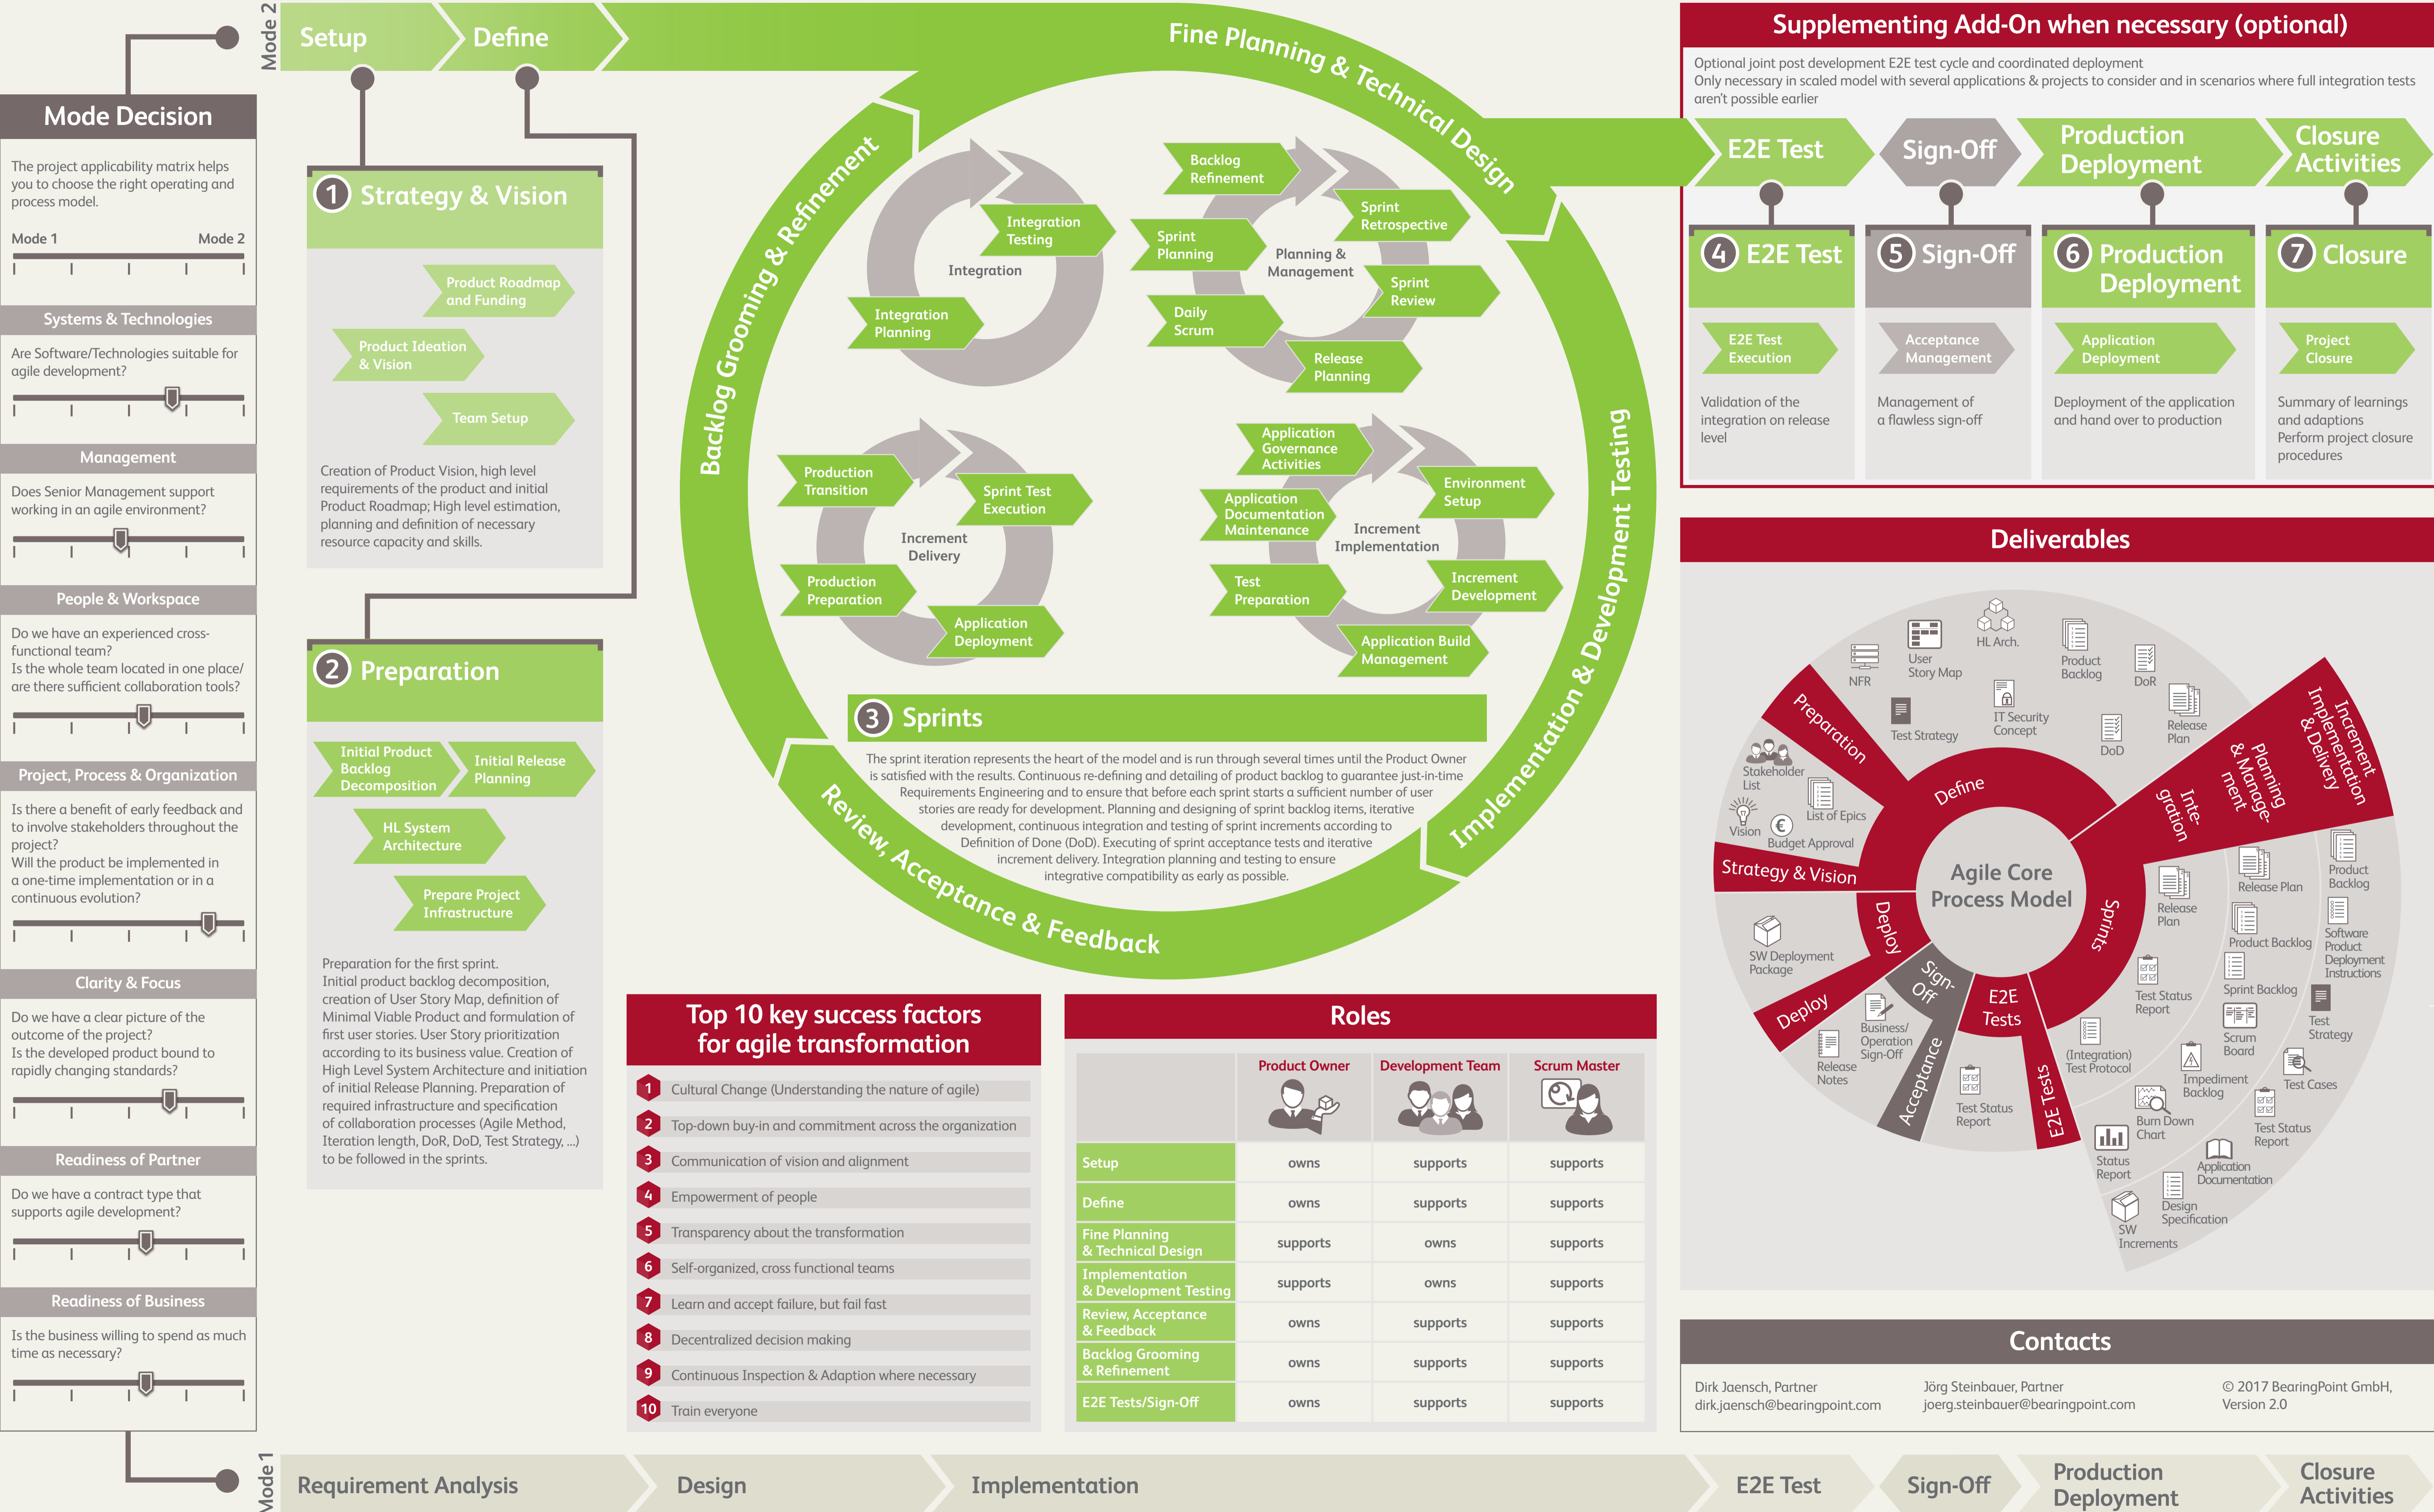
Mode 2

Setup

Define

Fine Planning & Technical Design

Mode Decision

The project applicability matrix helps you to choose the right operating and process model.

Mode 1 Mode 2

Systems & Technologies

Are Software/Technologies suitable for agile development?

Management

Does Senior Management support working in an agile environment?

People & Workspace

Do we have an experienced cross-functional team?
Is the whole team located in one place/ are there sufficient collaboration tools?

Project, Process & Organization

Is there a benefit of early feedback and to involve stakeholders throughout the project?
Will the product be implemented in a one-time implementation or in a continuous evolution?

Clarity & Focus

Do we have a clear picture of the outcome of the project?
Is the developed product bound to rapidly changing standards?

Readiness of Partner

Do we have a contract type that supports agile development?

Readiness of Business

Is the business willing to spend as much time as necessary?

1 Strategy & Vision

Product Roadmap and Funding

Product Ideation & Vision

Team Setup

Creation of Product Vision, high level requirements of the product and initial Product Roadmap; High level estimation, planning and definition of necessary resource capacity and skills.

2 Preparation

Initial Product Backlog Decomposition

Initial Release Planning

HL System Architecture

Prepare Project Infrastructure

Preparation for the first sprint.
Initial product backlog decomposition, creation of User Story Map, definition of Minimal Viable Product and formulation of first user stories. User Story prioritization according to its business value. Creation of High Level System Architecture and initiation of initial Release Planning. Preparation of required infrastructure and specification of collaboration processes (Agile Method, Iteration length, DoR, DoD, Test Strategy, ...) to be followed in the sprints.

Backlog Grooming & Refinement

Integration Testing

Integration

Integration Planning

Backlog Refinement

Sprint Retrospective

Sprint Planning

Planning & Management

Sprint Review

Daily Scrum

Release Planning

Production Transition

Sprint Test Execution

Increment Delivery

Production Preparation

Application Deployment

Application Governance Activities

Environment Setup

Application Documentation Maintenance

Increment Implementation

Test Preparation

Increment Development

Application Build Management

Implementation & Development Testing

3 Sprints

The sprint iteration represents the heart of the model and is run through several times until the Product Owner is satisfied with the results. Continuous re-defining and detailing of product backlog to guarantee just-in-time Requirements Engineering and to ensure that before each sprint starts a sufficient number of user stories are ready for development. Planning and designing of sprint backlog items, iterative development, continuous integration and testing of sprint increments according to Definition of Done (DoD). Executing of sprint acceptance tests and iterative increment delivery. Integration planning and testing to ensure integrative compatibility as early as possible.

Review, Acceptance & Feedback

Supplementing Add-On when necessary (optional)

Optional joint post development E2E test cycle and coordinated deployment
Only necessary in scaled model with several applications & projects to consider and in scenarios where full integration tests aren't possible earlier

E2E Test

Sign-Off

Production Deployment

Closure Activities

4 E2E Test

E2E Test Execution

Validation of the integration on release level

5 Sign-Off

Acceptance Management

Management of a flawless sign-off

6 Production Deployment

Application Deployment

Deployment of the application and hand over to production

7 Closure

Project Closure

Summary of learnings and adaptions
Perform project closure procedures

Deliverables

Agile Core Process Model

Preparation

Define

Strategy & Vision

Deploy

Sign-Off

E2E Tests

Sprints

Inte-gration

Planning & Manage-ment

Increment Implementation & Delivery

Acceptance

E2E Tests

Deploy

NFR
User Story Map
HL Arch.
Product Backlog
DoR
Test Strategy
IT Security Concept
DoD
Release Plan
Stakeholder List
List of Epics
Vision
Budget Approval
Release Plan
Product Backlog
Release Plan
Product Backlog
Software Product Deployment Instructions
Sprint Backlog
Test Strategy
Test Status Report
Scrum Board
SW Deployment Package
Business/ Operation Sign-Off
Release Notes
Test Status Report
(Integration) Test Protocol
Impediment Backlog
Test Cases
Burn Down Chart
Test Status Report
Status Report
Application Documentation
Design Specification
SW Increments

Top 10 key success factors for agile transformation

1 Cultural Change (Understanding the nature of agile)
2 Top-down buy-in and commitment across the organization
3 Communication of vision and alignment
4 Empowerment of people
5 Transparency about the transformation
6 Self-organized, cross functional teams
7 Learn and accept failure, but fail fast
8 Decentralized decision making
9 Continuous Inspection & Adaption where necessary
10 Train everyone

Roles

| | Product Owner | Development Team | Scrum Master |
|---|---|---|---|
| Setup | owns | supports | supports |
| Define | owns | supports | supports |
| Fine Planning & Technical Design | supports | owns | supports |
| Implementation & Development Testing | supports | owns | supports |
| Review, Acceptance & Feedback | owns | supports | supports |
| Backlog Grooming & Refinement | owns | supports | supports |
| E2E Tests/Sign-Off | owns | supports | supports |

Contacts

Dirk Jaensch, Partner
dirk.jaensch@bearingpoint.com

Jörg Steinbauer, Partner
joerg.steinbauer@bearingpoint.com

© 2017 BearingPoint GmbH,
Version 2.0

Mode 1

Requirement Analysis

Design

Implementation

E2E Test

Sign-Off

Production Deployment

Closure Activities